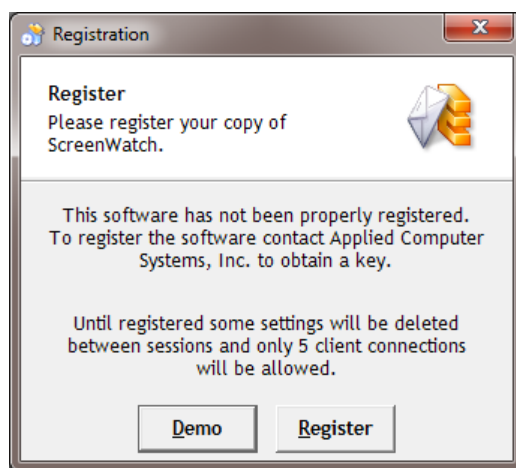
Registration

Register
Please register your copy of ScreenWatch.

This software has not been properly registered. To register the software contact Applied Computer Systems, Inc. to obtain a key.

Until registered some settings will be deleted between sessions and only 5 client connections will be allowed.

Demo

Register